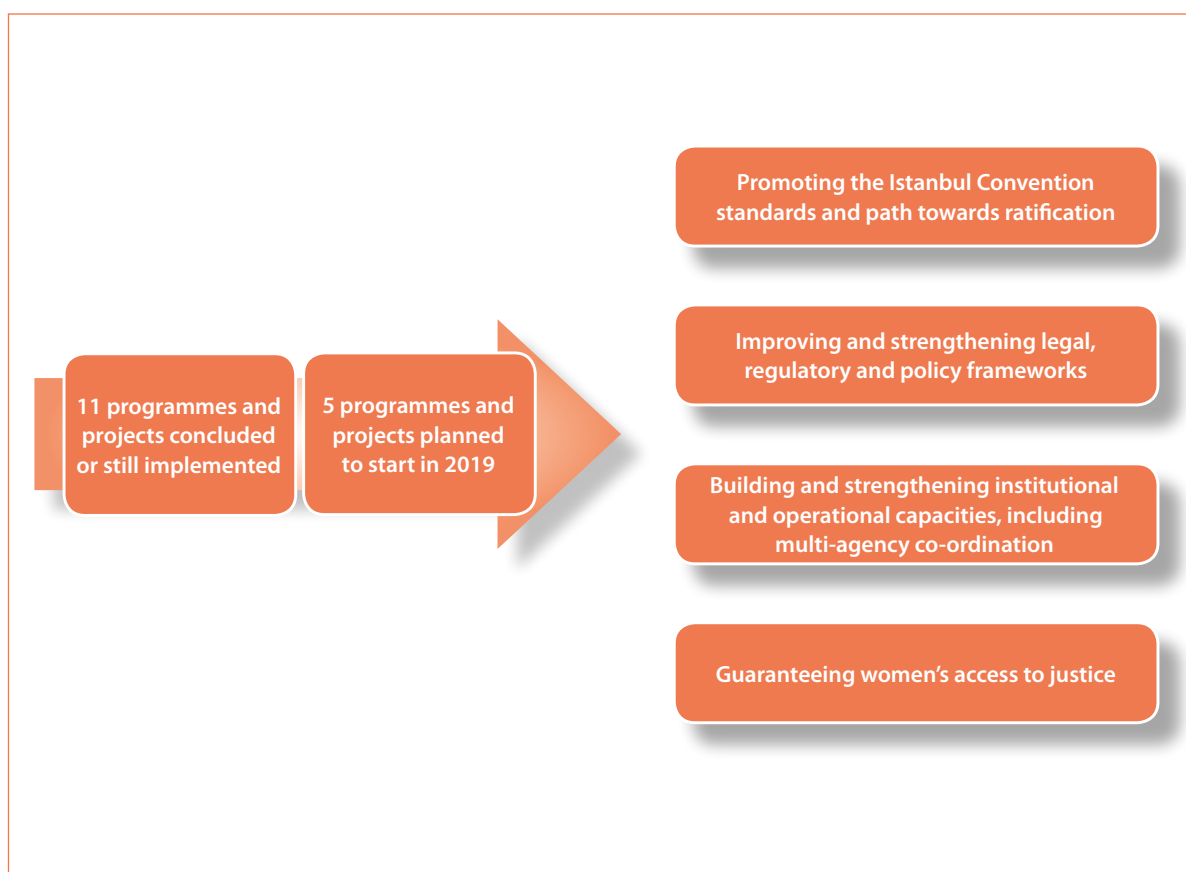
11 programmes and projects concluded or still implemented

5 programmes and projects planned to start in 2019

Promoting the Istanbul Convention standards and path towards ratification

Improving and strengthening legal, regulatory and policy frameworks

Building and strengthening institutional and operational capacities, including multi-agency co-ordination

Guaranteeing women's access to justice